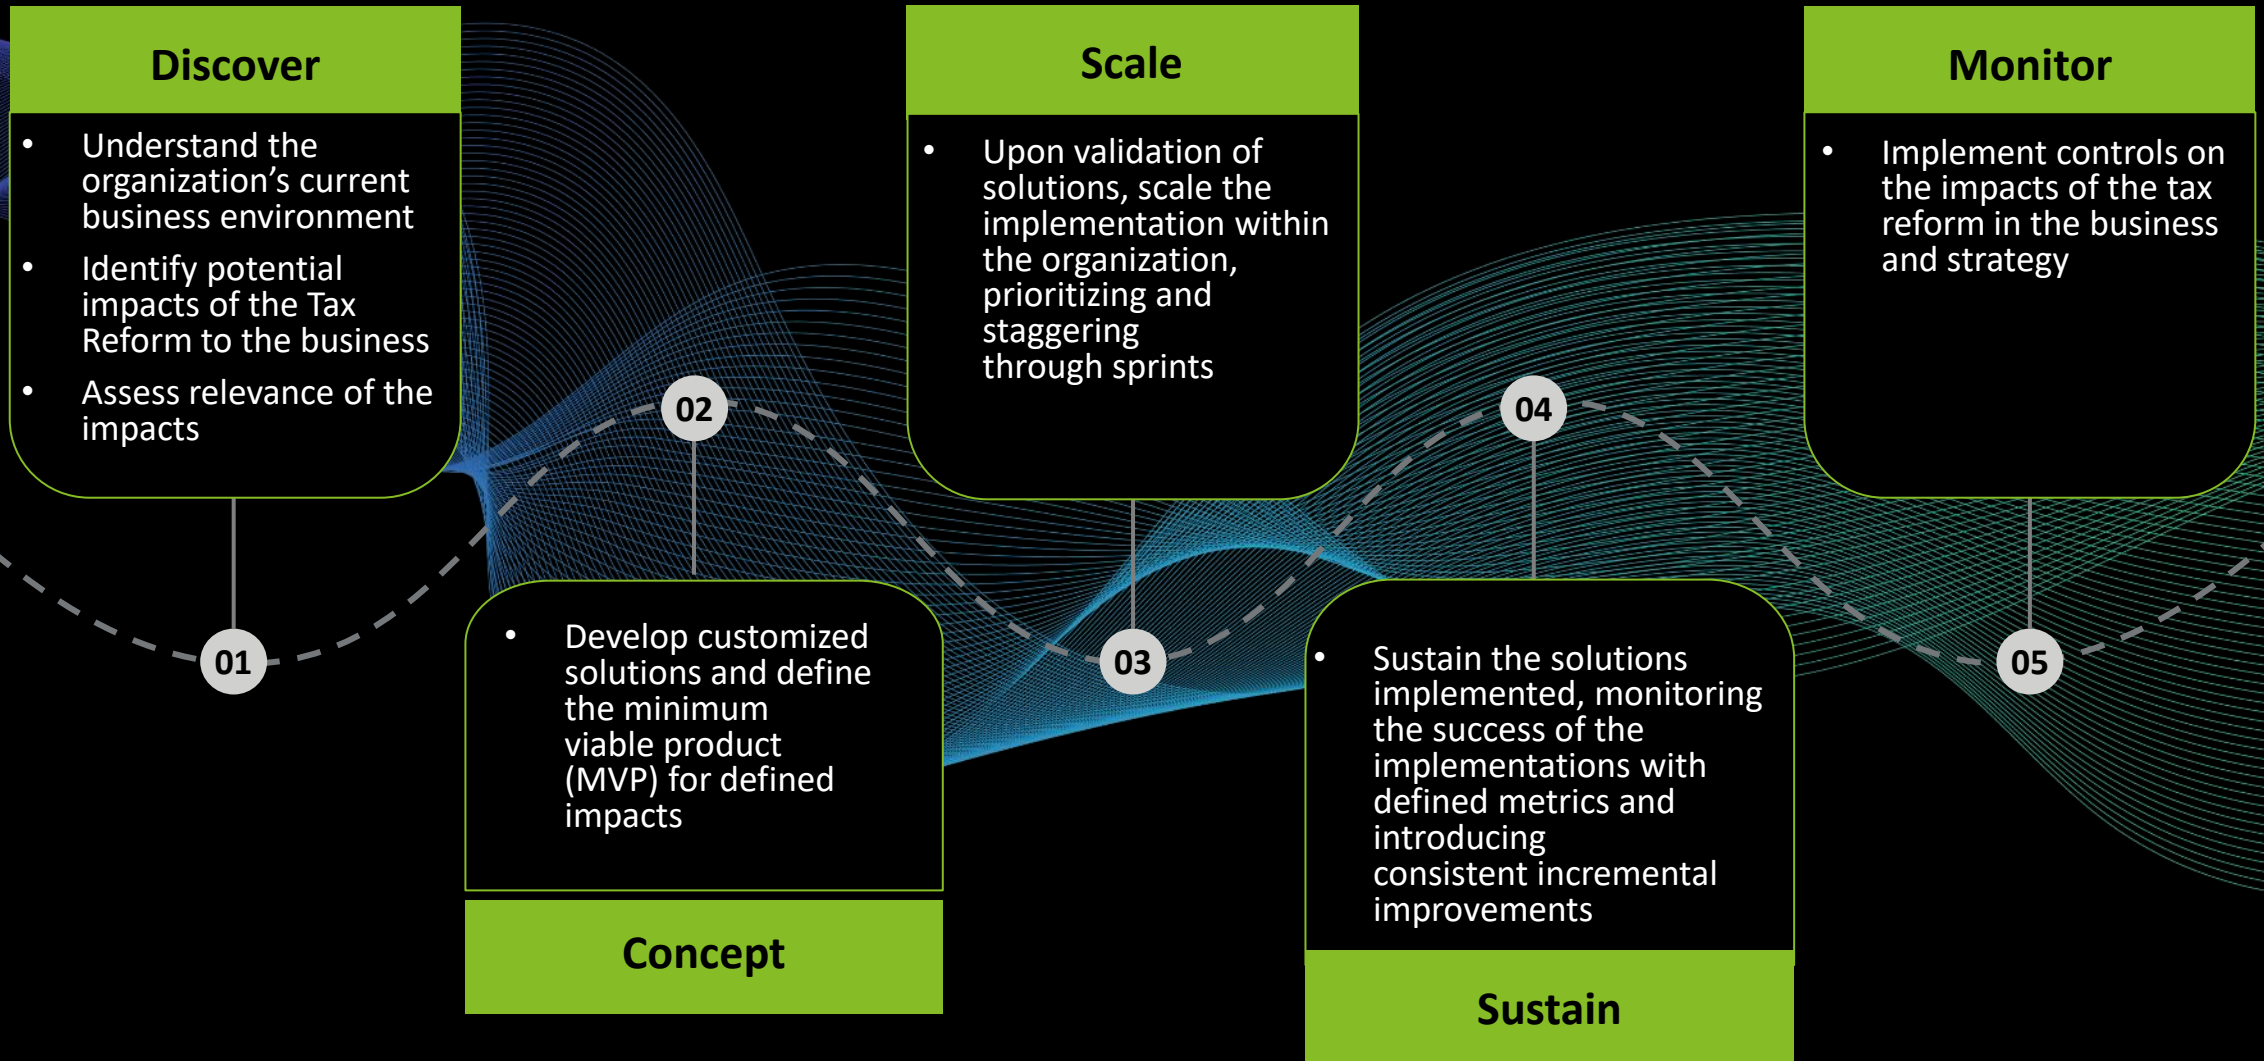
Discover

- Understand the organization’s current business environment
- Identify potential impacts of the Tax Reform to the business
- Assess relevance of the impacts

01

02

- Develop customized solutions and define the minimum viable product (MVP) for defined impacts

Concept

Scale

- Upon validation of solutions, scale the implementation within the organization, prioritizing and staggering through sprints

03

04

- Sustain the solutions implemented, monitoring the success of the implementations with defined metrics and introducing consistent incremental improvements

Sustain

Monitor

- Implement controls on the impacts of the tax reform in the business and strategy

05